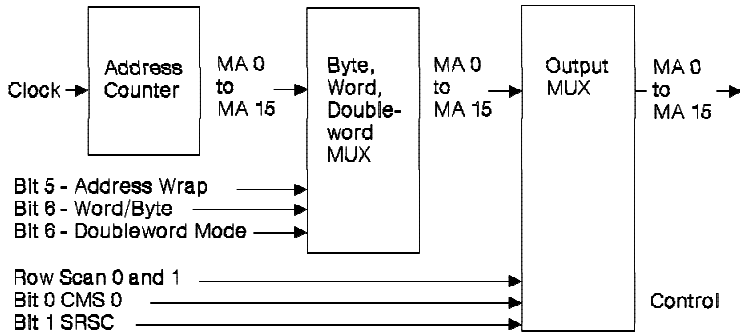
Clock

Address Counter

MA 0 to MA 15

Byte, Word, Double-word MUX

MA 0 to MA 15

Output MUX

MA 0 to MA 15

Bit 5 - Address Wrap

Bit 6 - Word/Byte

Bit 6 - Doubleword Mode

Row Scan 0 and 1

Bit 0 CMS 0

Bit 1 SRSC

Control